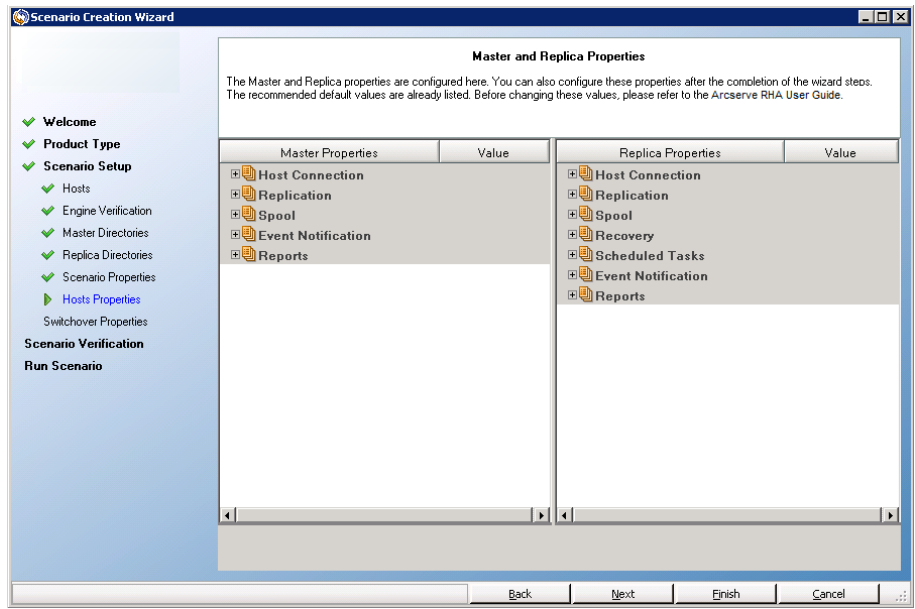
Scenario Creation Wizard

Welcome
Product Type
Scenario Setup
Hosts
Engine Verification
Master Directories
Replica Directories
Scenario Properties
Hosts Properties
Switchover Properties
Scenario Verification
Run Scenario

Master and Replica Properties

The Master and Replica properties are configured here. You can also configure these properties after the completion of the wizard steps. The recommended default values are already listed. Before changing these values, please refer to the Arcserve RHA User Guide.

| Master Properties | Value |
|---|---|
| Host Connection | |
| Replication | |
| Spool | |
| Event Notification | |
| Reports | |

| Replica Properties | Value |
|---|---|
| Host Connection | |
| Replication | |
| Spool | |
| Recovery | |
| Scheduled Tasks | |
| Event Notification | |
| Reports | |

Back Next Finish Cancel